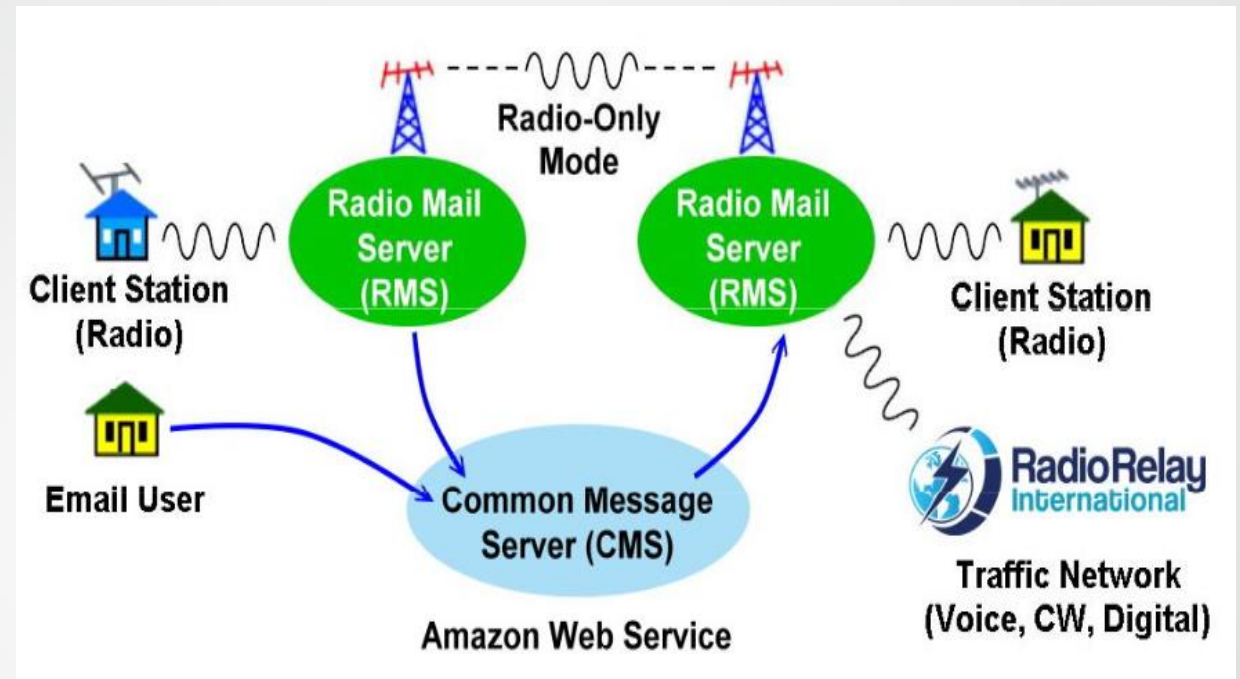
Radio-Only Mode

Client Station (Radio)

Radio Mail Server (RMS)

Radio Mail Server (RMS)

Client Station (Radio)

Email User

Common Message Server (CMS)

Amazon Web Service

RadioRelay International

Traffic Network (Voice, CW, Digital)